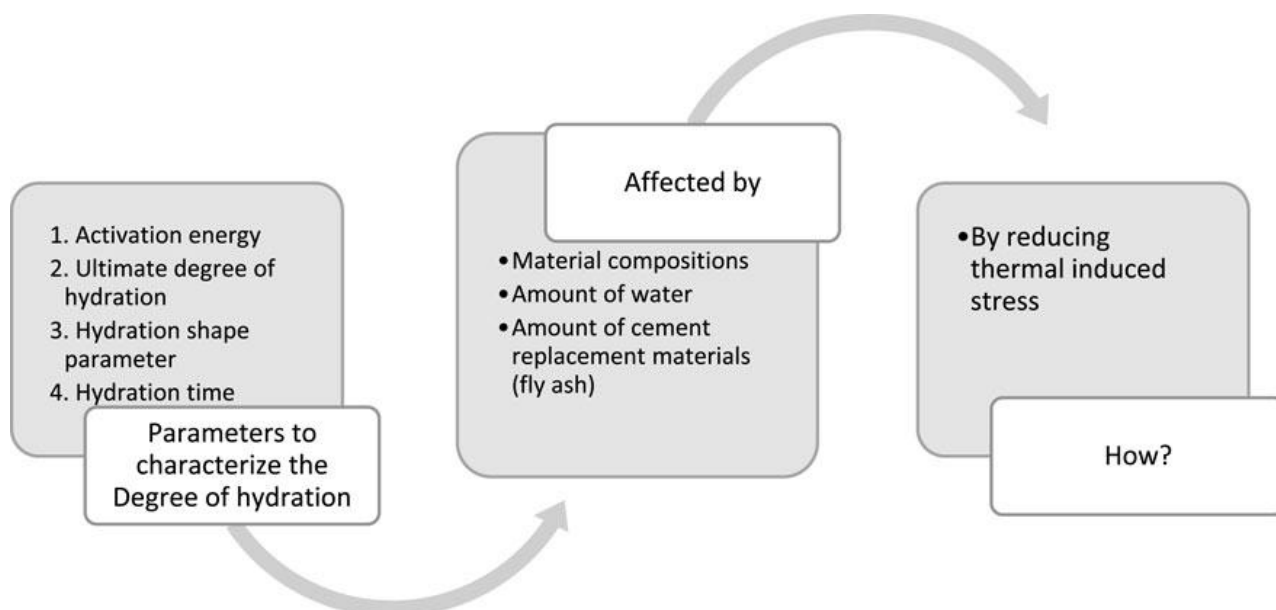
1. Activation energy
2. Ultimate degree of hydration
3. Hydration shape parameter
4. Hydration time

Parameters to characterize the Degree of hydration

Affected by

• Material compositions
• Amount of water
• Amount of cement replacement materials (fly ash)

• By reducing thermal induced stress

How?